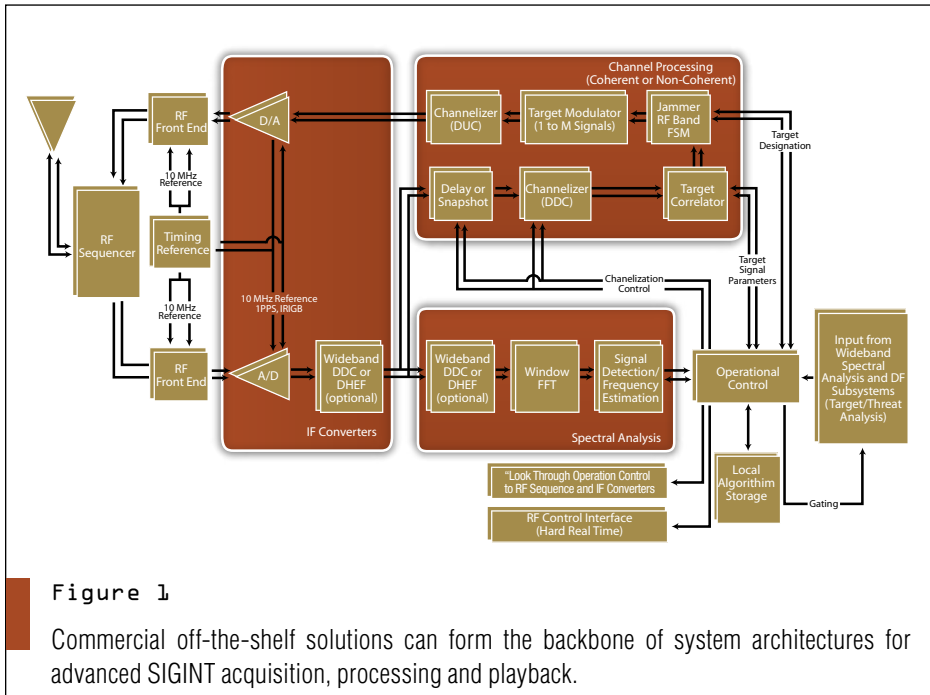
Channel Processing
(Coherent or Non-Coherent)

RF
Front End

D/A

Channelizer
(DUC)

Target Modulator
(1 to M Signals)

Jammer
RF Band
FSM

Target
Designation

10 MHz
Reference

Delay or
Snapshot

Channelizer
(DDC)

Target
Correlator

RF
Sequencer

Timing
Reference

Target
Signal
Parameters

Chanelization
Control

10 MHz Reference
1PPS, IRIGB

10 MHz
Reference

Input from
Wideband
Spectral
Analysis and DF
Subsystems
(Target/Threat
Analysis)

RF
Front End

A/D

Wideband
DDC or
DHEF
(optional)

Wideband
DDC or
DHEF
(optional)

Window
FFT

Signal
Detection/
Frequency
Estimation

Operational
Control

IF Converters

Spectral Analysis

"Look Through Operation Control
to RF Sequence and IF Converters

Local
Algorithm
Storage

Gating

RF Control Interface
(Hard Real Time)

Figure 1

Commercial off-the-shelf solutions can form the backbone of system architectures for advanced SIGINT acquisition, processing and playback.